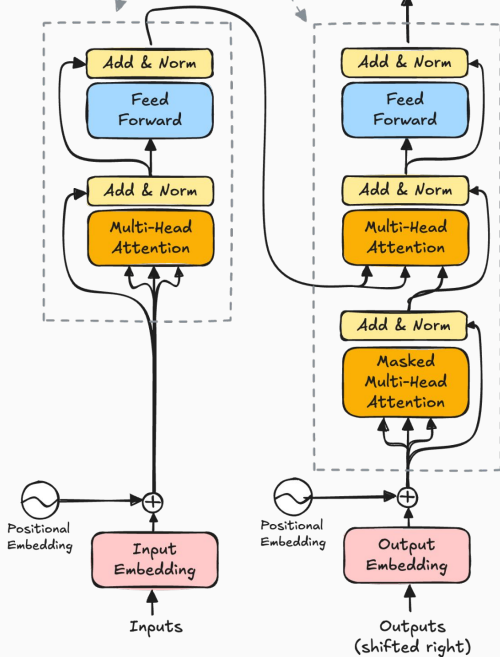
Add & Norm

Feed Forward

Add & Norm

Multi-Head Attention

Positional Embedding

Input Embedding

Inputs

Add & Norm

Feed Forward

Add & Norm

Multi-Head Attention

Add & Norm

Masked Multi-Head Attention

Positional Embedding

Output Embedding

Outputs (shifted right)